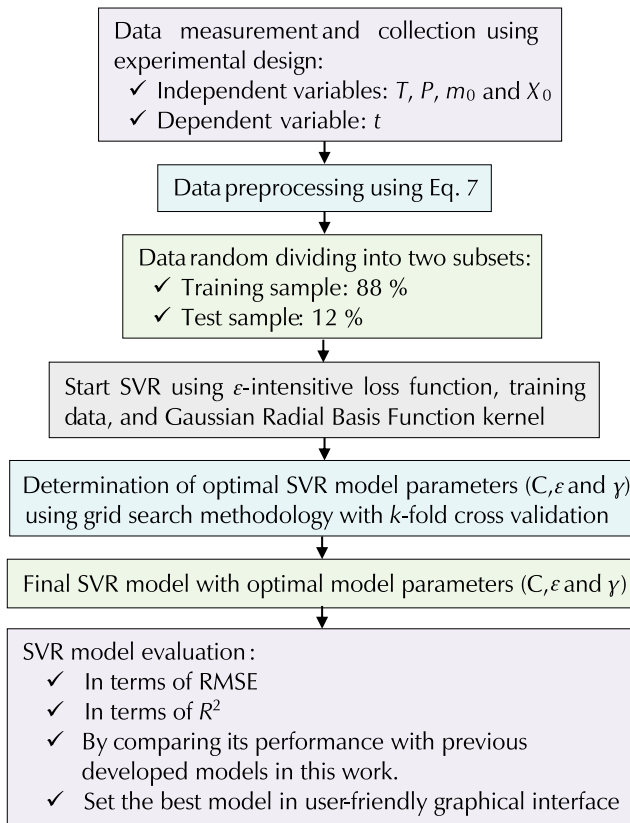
Data measurement and collection using experimental design:
✓ Independent variables: $T$, $P$, $m_0$ and $X_0$
✓ Dependent variable: $t$

Data preprocessing using Eq. 7

Data random dividing into two subsets:
✓ Training sample: 88 %
✓ Test sample: 12 %

Start SVR using $\varepsilon$-intensitive loss function, training data, and Gaussian Radial Basis Function kernel

Determination of optimal SVR model parameters (C,$\varepsilon$ and $\gamma$) using grid search methodology with $k$-fold cross validation

Final SVR model with optimal model parameters (C,$\varepsilon$ and $\gamma$)

SVR model evaluation:
✓ In terms of RMSE
✓ In terms of $R^2$
✓ By comparing its performance with previous developed models in this work.
✓ Set the best model in user-friendly graphical interface